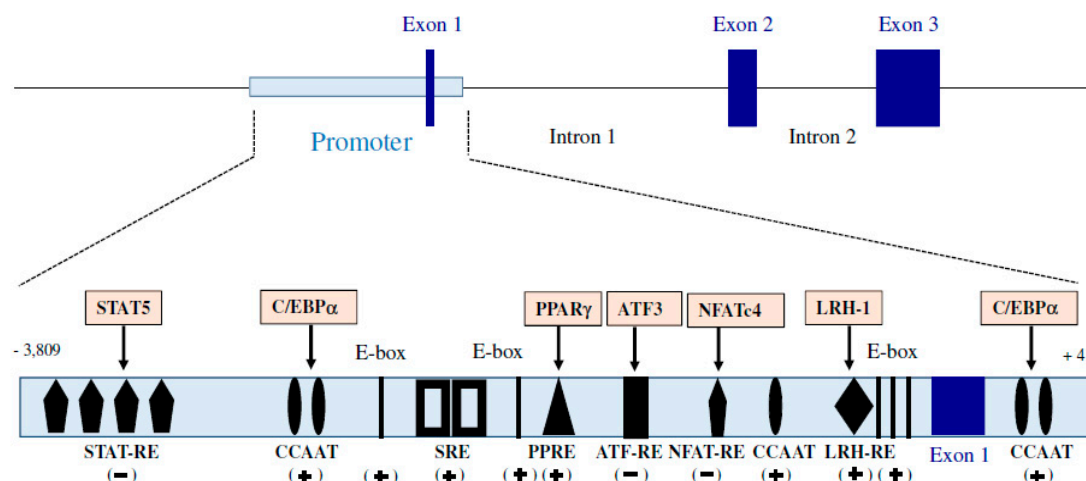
Exon 1

Exon 2

Exon 3

Promoter

Intron 1

Intron 2

STAT5

C/EBPα

PPARγ

ATF3

NFATc4

LRH-1

C/EBPα

- 3,809

E-box

E-box

E-box

+ 4

STAT-RE

(−)

CCAAT

(+)

(+)

SRE

(+)

PPRE

(+) (+)

ATF-RE

(−)

NFAT-RE

(−)

CCAAT

(+)

LRH-RE

(+) (+)

Exon 1

CCAAT

(+)